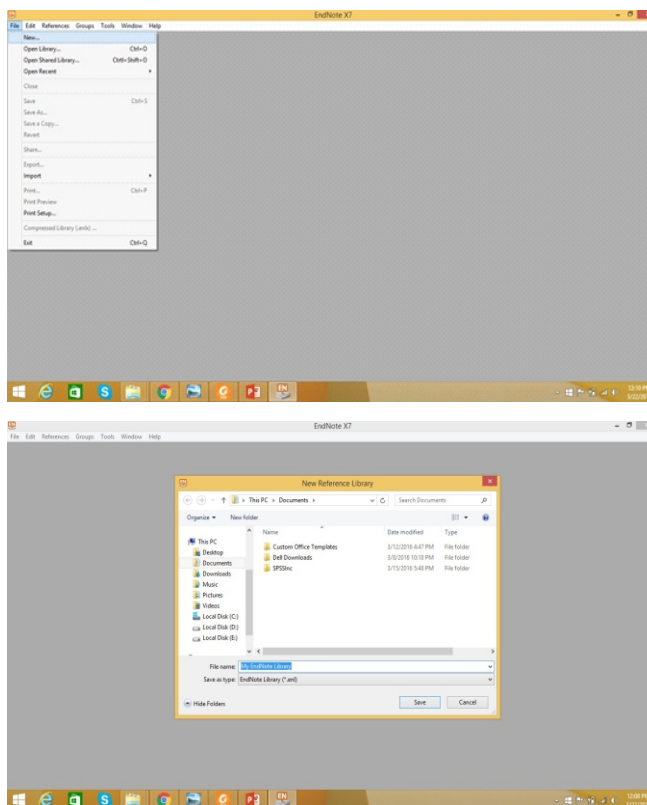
EndNote X7

File Edit References Groups Tools Window Help

New...
Open Library... Ctrl+O
Open Shared Library... Ctrl+Shift+O
Open Recent
Close
Save Ctrl+S
Save As...
Save a Copy...
Revert
Share...
Export...
Import
Print... Ctrl+P
Print Preview
Print Setup...
Compressed Library (.enlx)...
Exit Ctrl+Q

EN

12:10 PM
3/22/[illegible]

EndNote X7

File Edit References Groups Tools Window Help

New Reference Library

This PC › Documents ›
Search Documents

Organize ▾ New folder

| Name | Date modified | Type |
|---|---|---|
| Custom Office Templates | 3/12/2016 6:47 PM | File folder |
| Dell Downloads | 3/8/2016 10:18 PM | File folder |
| SPSSInc | 3/15/2016 5:48 PM | File folder |

This PC
Desktop
Documents
Downloads
Music
Pictures
Videos
Local Disk (C:)
Local Disk (D:)
Local Disk (E:)

File name: My EndNote Library
Save as type: EndNote Library (*.enl)

Hide Folders
Save
Cancel

EN

12:08 PM
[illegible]